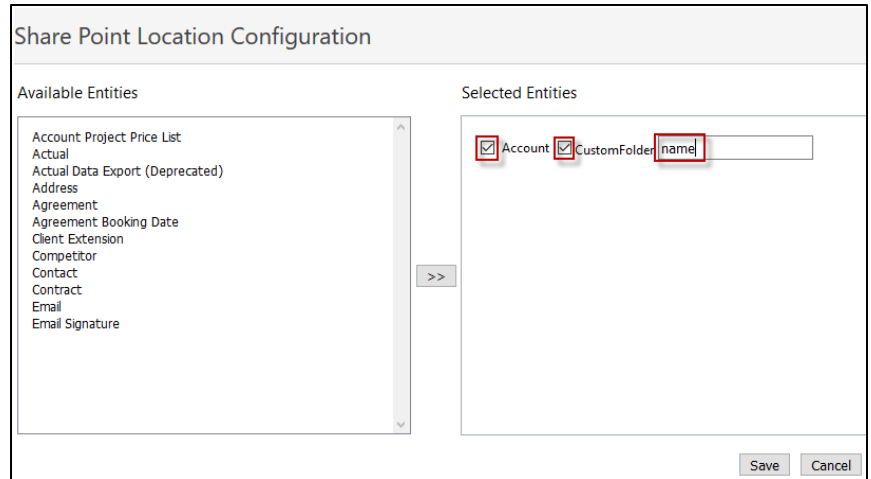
Share Point Location Configuration

Available Entities

Account Project Price List
Actual
Actual Data Export (Deprecated)
Address
Agreement
Agreement Booking Date
Client Extension
Competitor
Contact
Contract
Email
Email Signature

>>

Selected Entities

Account CustomFolder name

Save Cancel